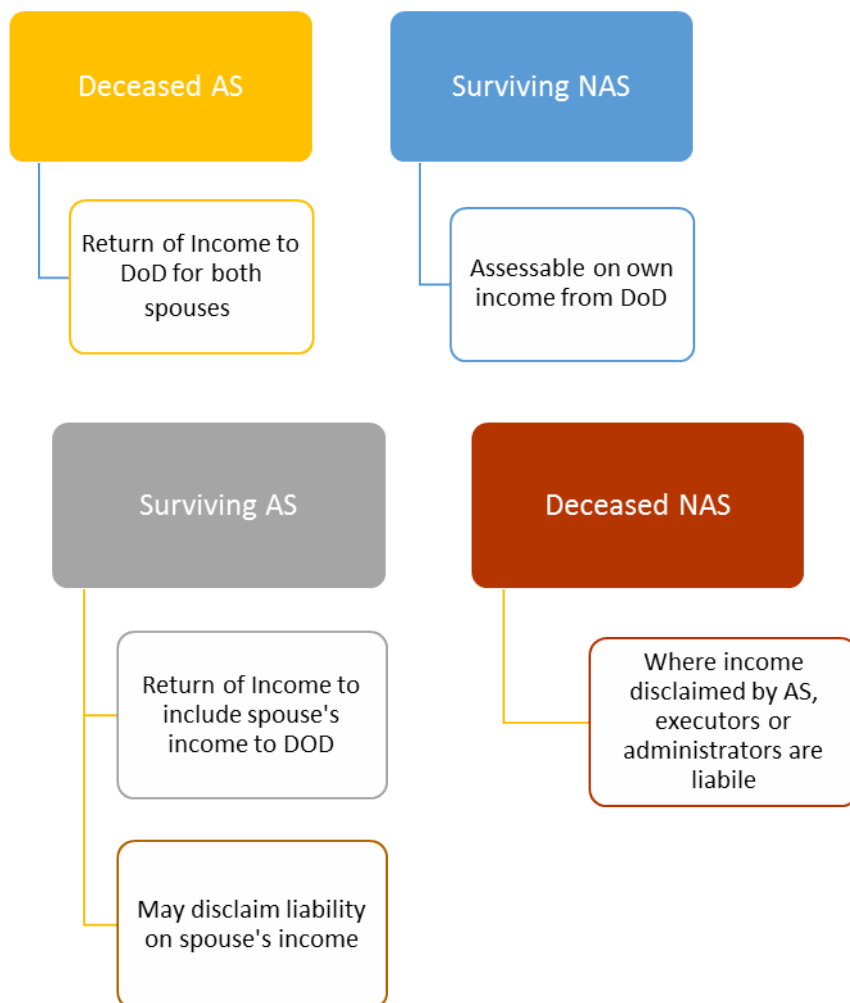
Deceased AS

Return of Income to DoD for both spouses

Surviving NAS

Assessable on own income from DoD

Surviving AS

Return of Income to include spouse's income to DOD

May disclaim liability on spouse's income

Deceased NAS

Where income disclaimed by AS, executors or administrators are liabile